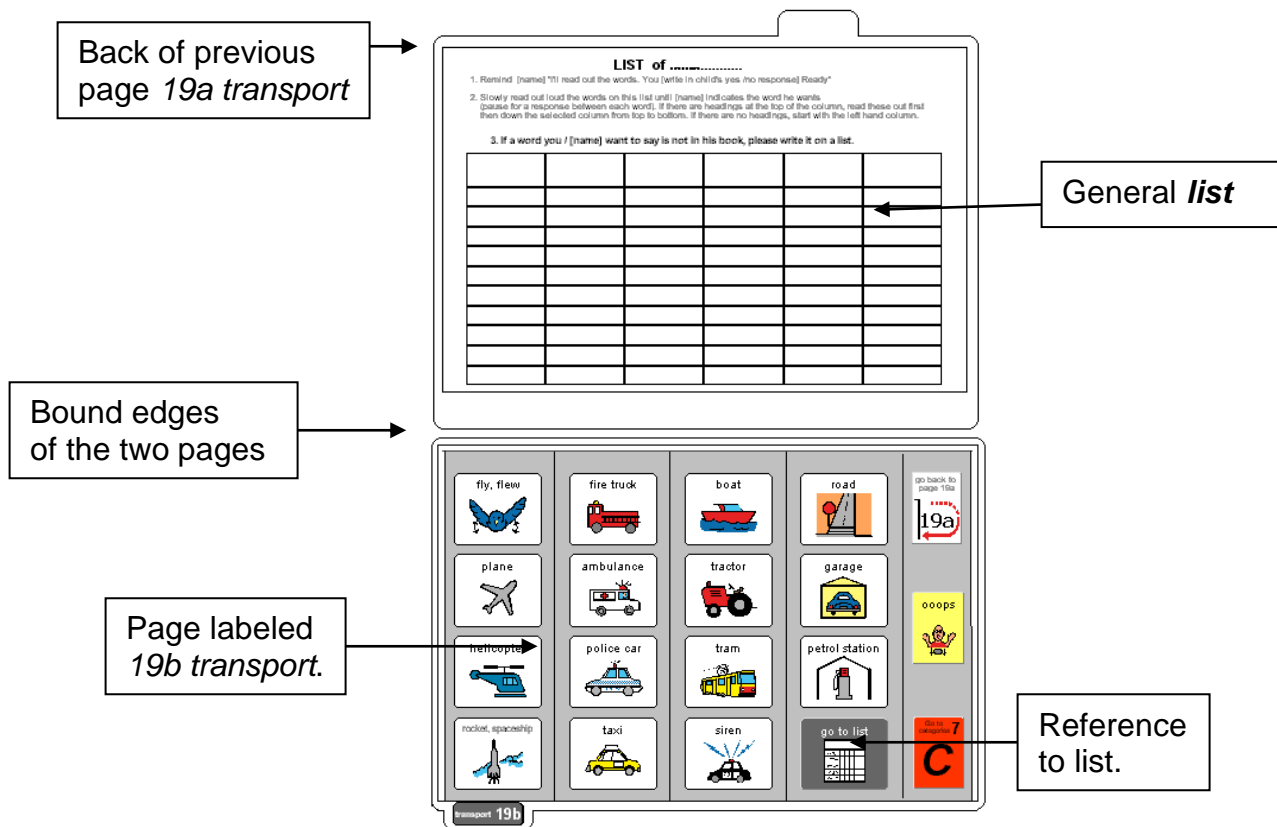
Back of previous page *19a transport*

LIST of ..................

1. Remind [name] "I'll read out the words. You [write in child's yes /no response] Ready"

2. Slowly read out loud the words on this list until [name] indicates the word he wants (pause for a response between each word). If there are headings at the top of the column, read these out first then down the selected column from top to bottom. If there are no headings, start with the left hand column.

3. If a word you / [name] want to say is not in his book, please write it on a list.

| | | | | | |
|---|---|---|---|---|---|
| | | | | | |
| | | | | | |
| | | | | | |
| | | | | | |
| | | | | | |
| | | | | | |
| | | | | | |
| | | | | | |
| | | | | | |
| | | | | | |
| | | | | | |

General ***list***

Bound edges of the two pages

fly, flew
fire truck
boat
road
go back to page 19a
19a

plane
ambulance
tractor
garage
ooops

Page labeled *19b transport*.

helicopter
police car
tram
petrol station

rocket, spaceship
taxi
siren
go to list
Go to categories 7
C

Reference to list.

transport 19b